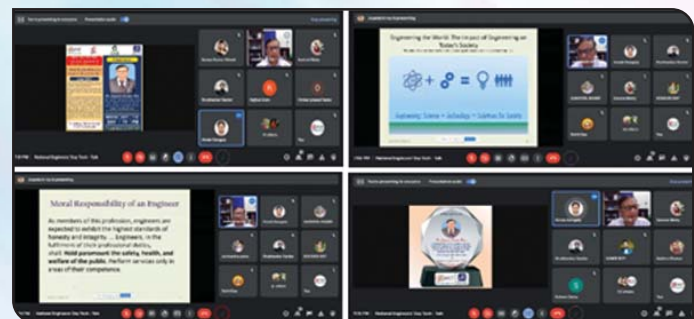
Engineering the World: The Impact of Engineering on Today's Society

Engineering: Science + Technology = Solutions for Society

Moral Responsibility of an Engineer

As members of this profession, engineers are expected to exhibit the highest standards of honesty and integrity. ... Engineers, in the fulfillment of their professional duties, shall: Hold paramount the safety, health, and welfare of the public. Perform services only in areas of their competence.

National Engineers' Day Tech - Talk

National Engineers' Day Tech - Talk

National Engineers' Day Tech - Talk

National Engineers' Day Tech - Talk

You
You
You
You